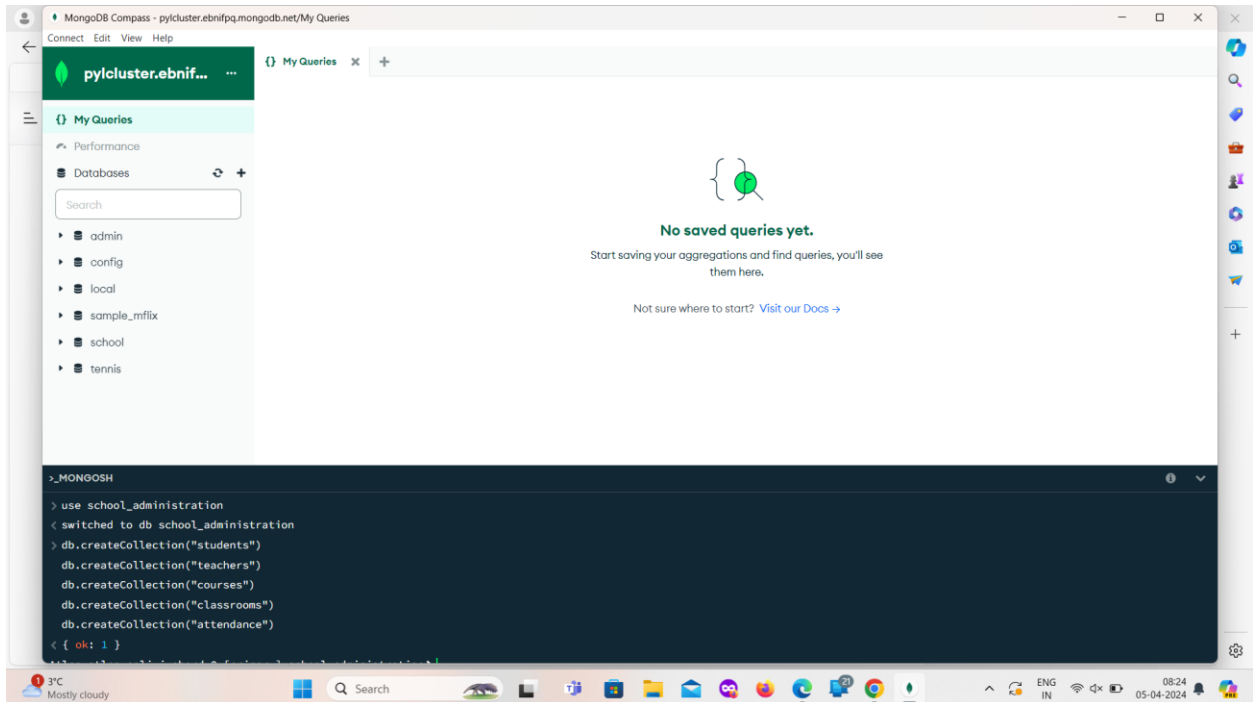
MongoDB Compass - pylcluster.ebnifpq.mongodb.net/My Queries

Connect Edit View Help

pylcluster.ebnif... ···

{} My Queries

Performance

Databases

Search

admin

config

local

sample_mflix

school

tennis

{} My Queries ×

No saved queries yet.

Start saving your aggregations and find queries, you'll see them here.

Not sure where to start? Visit our Docs →

>_MONGOSH

> use school_administration
< switched to db school_administration
> db.createCollection("students")
db.createCollection("teachers")
db.createCollection("courses")
db.createCollection("classrooms")
db.createCollection("attendance")
< { ok: 1 }
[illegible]

3°C
Mostly cloudy

Search

ENG
IN

08:24
05-04-2024